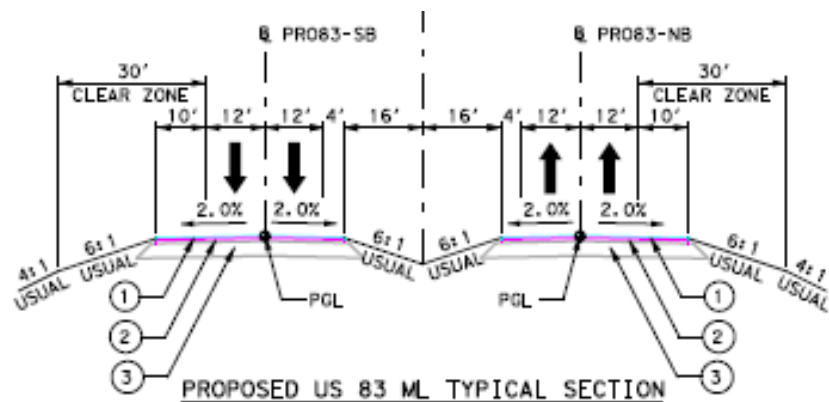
℄ PR083-SB

℄ PR083-NB

30'
CLEAR ZONE

30'
CLEAR ZONE

10' 12' 12' 4' 16' 16' 4' 12' 12' 10'

2.0% 2.0% 2.0% 2.0%

4:1 USUAL
6:1 USUAL
6:1 USUAL
6:1 USUAL
6:1 USUAL
4:1 USUAL

1
2
3
PGL

PGL
1
2
3

PROPOSED US 83 ML TYPICAL SECTION